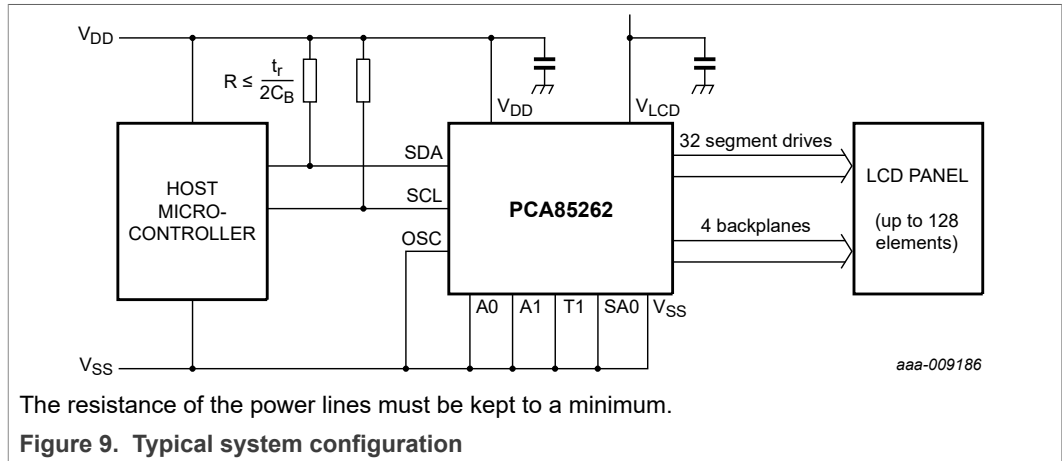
$V_{DD}$

$R \leq \frac{t_r}{2C_B}$

$V_{DD}$

$V_{LCD}$

SDA

SCL

OSC

HOST MICRO-CONTROLLER

PCA85262

32 segment drives

4 backplanes

LCD PANEL

(up to 128 elements)

A0

A1

T1

SA0

$V_{SS}$

$V_{SS}$

aaa-009186

The resistance of the power lines must be kept to a minimum.

Figure 9. Typical system configuration